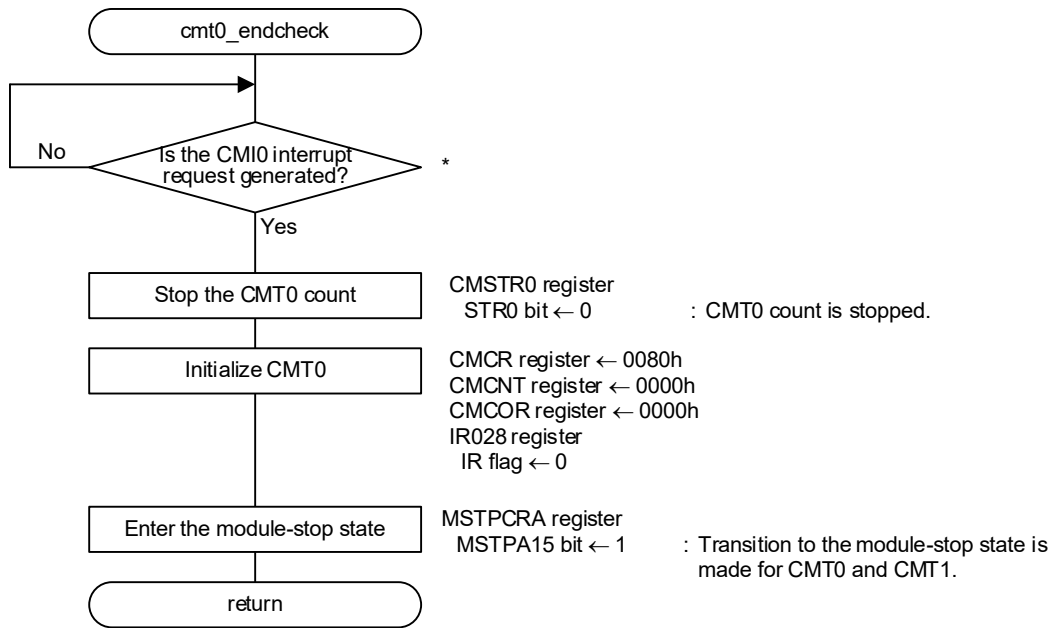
cmt0_endcheck

No

Is the CMI0 interrupt request generated?

*

Yes

Stop the CMT0 count

CMSTR0 register
STR0 bit ← 0 : CMT0 count is stopped.

Initialize CMT0

CMCR register ← 0080h
CMCNT register ← 0000h
CMCOR register ← 0000h
IR028 register
IR flag ← 0

Enter the module-stop state

MSTPCRA register
MSTPA15 bit ← 1 : Transition to the module-stop state is made for CMT0 and CMT1.

return